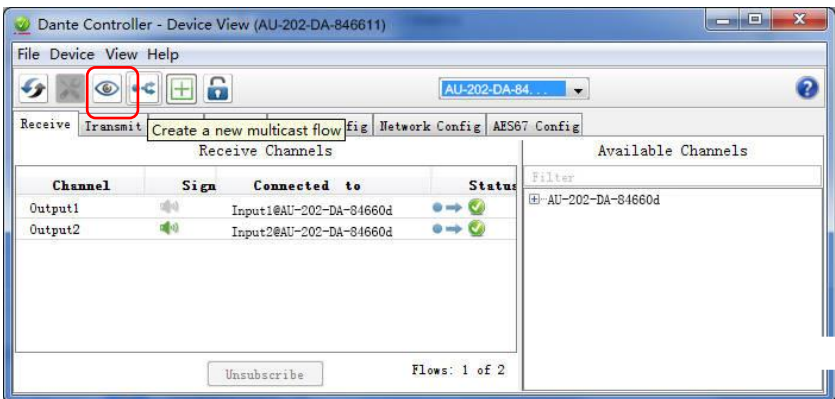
Dante Controller - Device View (AU-202-DA-846611)

File Device View Help

AU-202-DA-84. . .

Receive | Transmit | Create a new multicast flow | fig | Network Config | AES67 Config

Receive Channels

| Channel | Sign | Connected to | Status |
|---|---|---|---|
| Output1 | | Input1@AU-202-DA-84660d | |
| Output2 | | Input2@AU-202-DA-84660d | |

Unsubscribe

Flows: 1 of 2

Available Channels

Filter

AU-202-DA-84660d